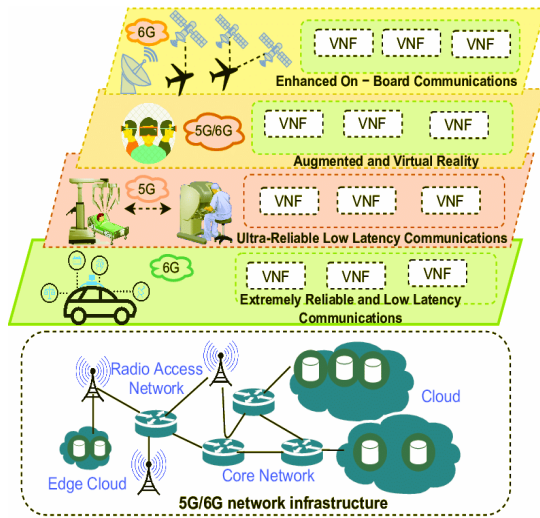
6G

VNF VNF VNF

Enhanced On − Board Communications

5G/6G

VNF VNF VNF

Augmented and Virtual Reality

5G

VNF VNF VNF

Ultra-Reliable Low Latency Communications

6G

VNF VNF VNF

Extremely Reliable and Low Latency Communications

Radio Access Network

Cloud

Edge Cloud

Core Network

5G/6G network infrastructure